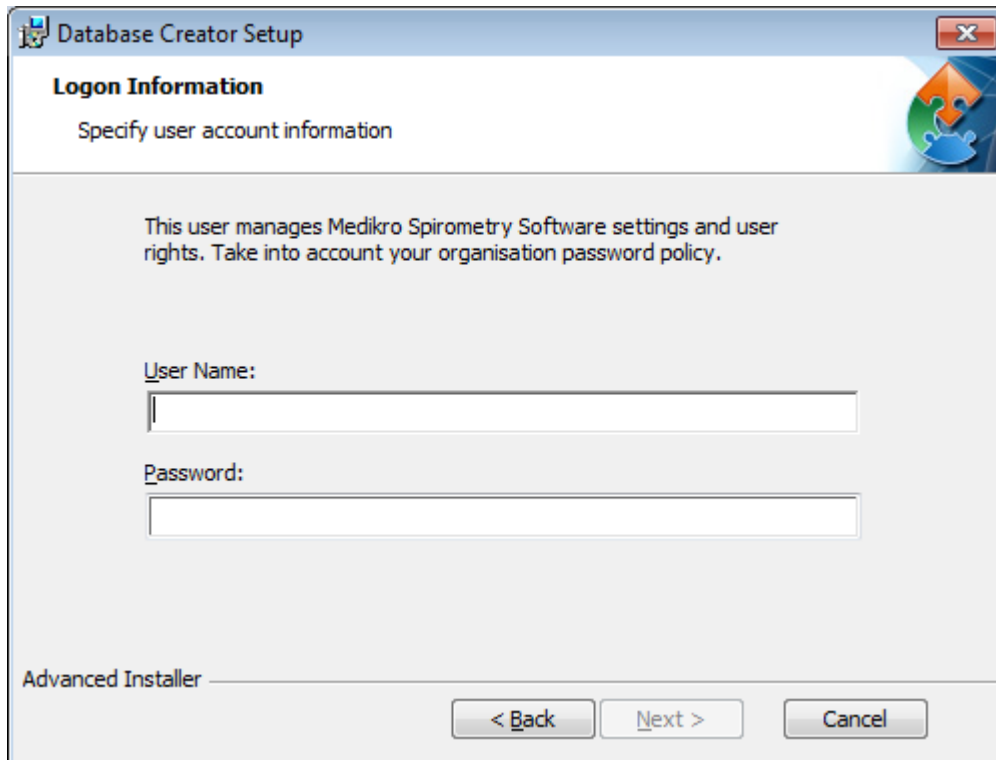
Database Creator Setup

Logon Information

Specify user account information

This user manages Medikro Spirometry Software settings and user rights. Take into account your organisation password policy.

User Name:

Password:

Advanced Installer

< Back

Next >

Cancel